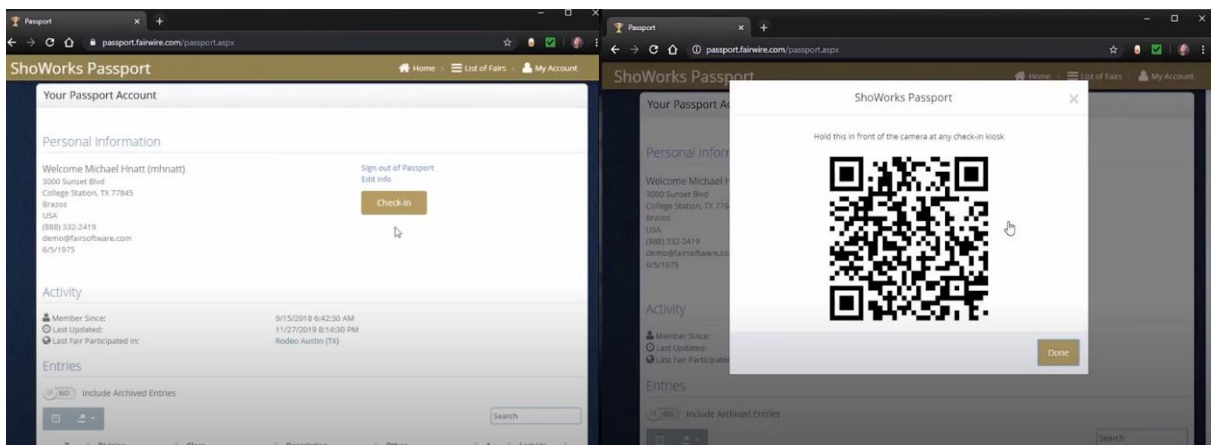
Passport
passport.fairwire.com/passport.aspx
ShoWorks Passport
Home List of Fairs My Account
Your Passport Account
Personal Information
Welcome Michael Hnatt (mhnatt)
3000 Sunset Blvd
College Station, TX 77845
Brazos
USA
(888) 332-2419
demo@fairsoftware.com
6/5/1975
Sign out of Passport
Edit Info
Check-in
Activity
Member Since: 9/15/2018 6:42:30 AM
Last Updated: 11/27/2019 8:14:30 PM
Last Fair Participated in: Rodeo Austin (TX)
Entries
NO Include Archived Entries
Search

Passport
passport.fairwire.com/passport.aspx
ShoWorks Passport
Home List of Fairs My Account
Your Passport Ac
Personal Inform
Welcome Michael H
3000 Sunset Blvd
College Station, TX 778
Brazos
USA
(888) 332-2419
demo@fairsoftware.co
6/5/1975
Activity
Member Since:
Last Updated:
Last Fair Participate
Entries
NO Include Archived Entries
Search
ShoWorks Passport
Hold this in front of the camera at any check-in kiosk
Done